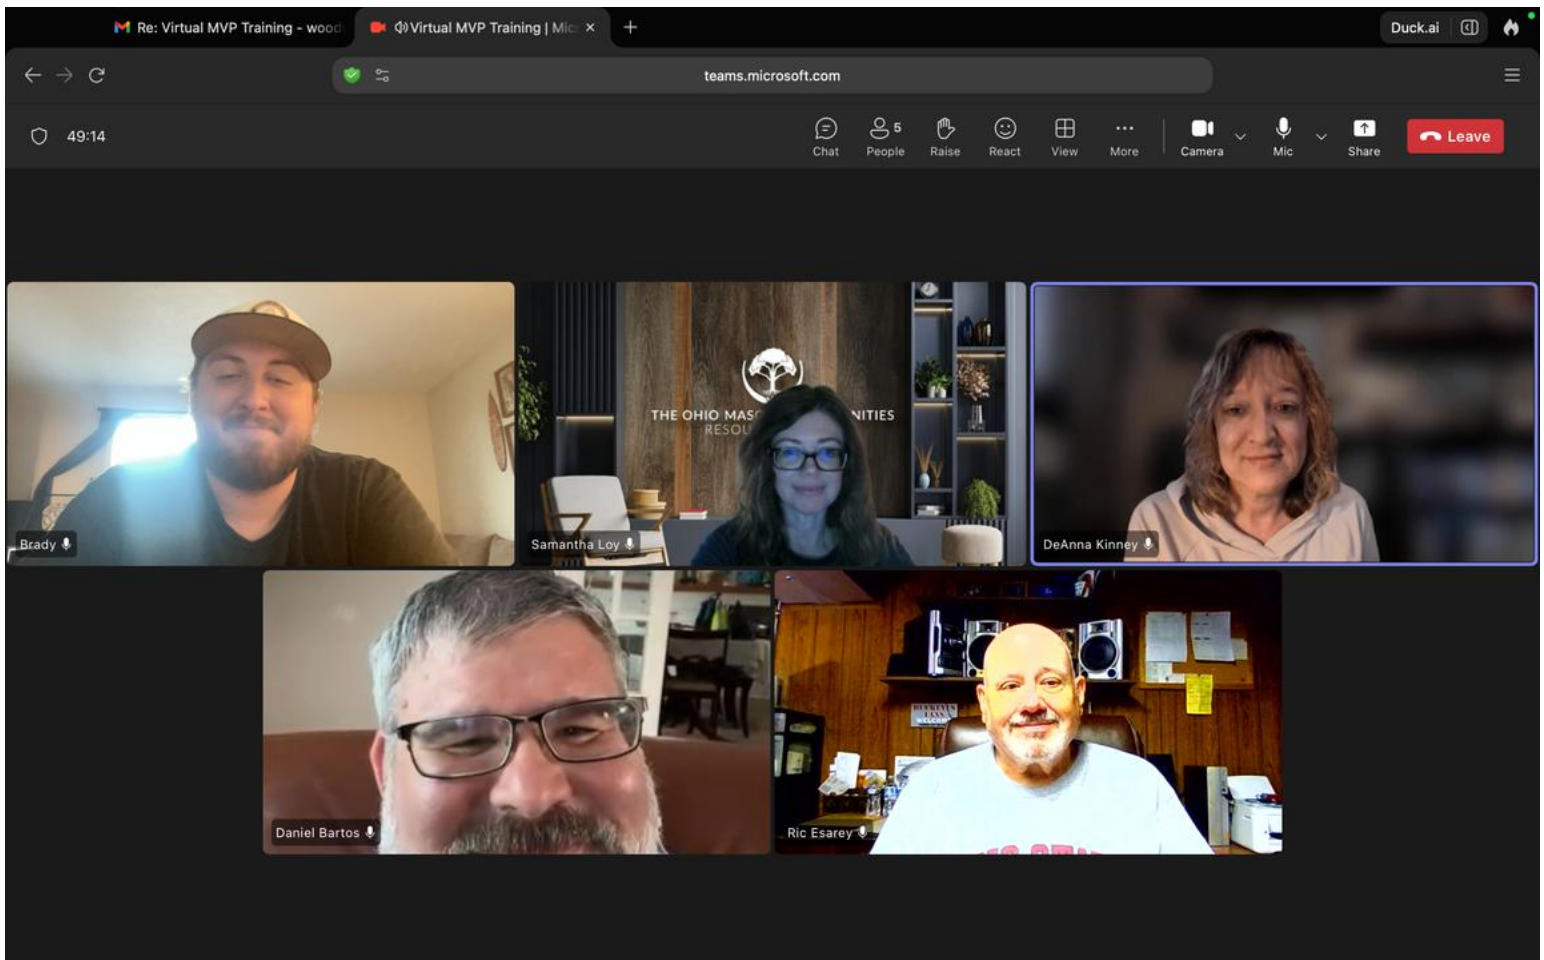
Re: Virtual MVP Training - wood

Virtual MVP Training | Mic ×

Duck.ai

teams.microsoft.com

49:14

Chat

5 People

Raise

React

View

More

Camera

Mic

Share

Leave

THE OHIO MAS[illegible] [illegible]NITIES
RESOU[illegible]

Brady

Samantha Loy

DeAnna Kinney

Daniel Bartos

Ric Esarey